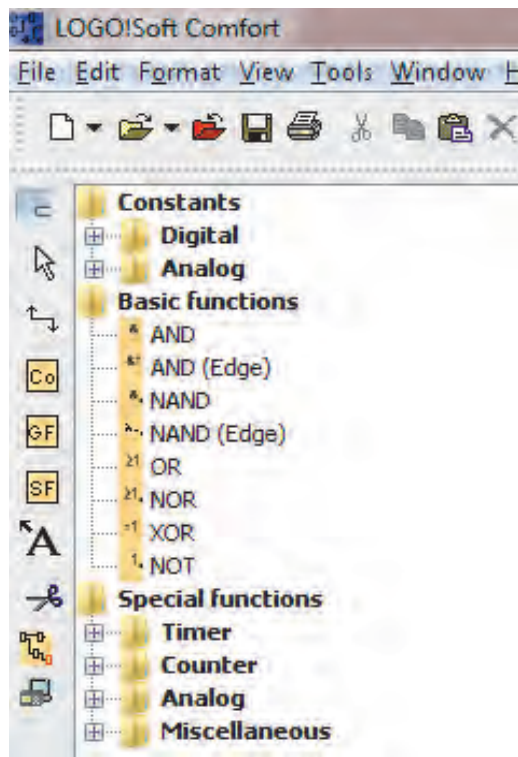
LOGO!Soft Comfort

File Edit Format View Tools Window H

Co
GF
SF

Constants
Digital
Analog
Basic functions
& AND
&↑ AND (Edge)
&. NAND
&↓ NAND (Edge)
≥1 OR
≥1. NOR
=1 XOR
1. NOT
Special functions
Timer
Counter
Analog
Miscellaneous